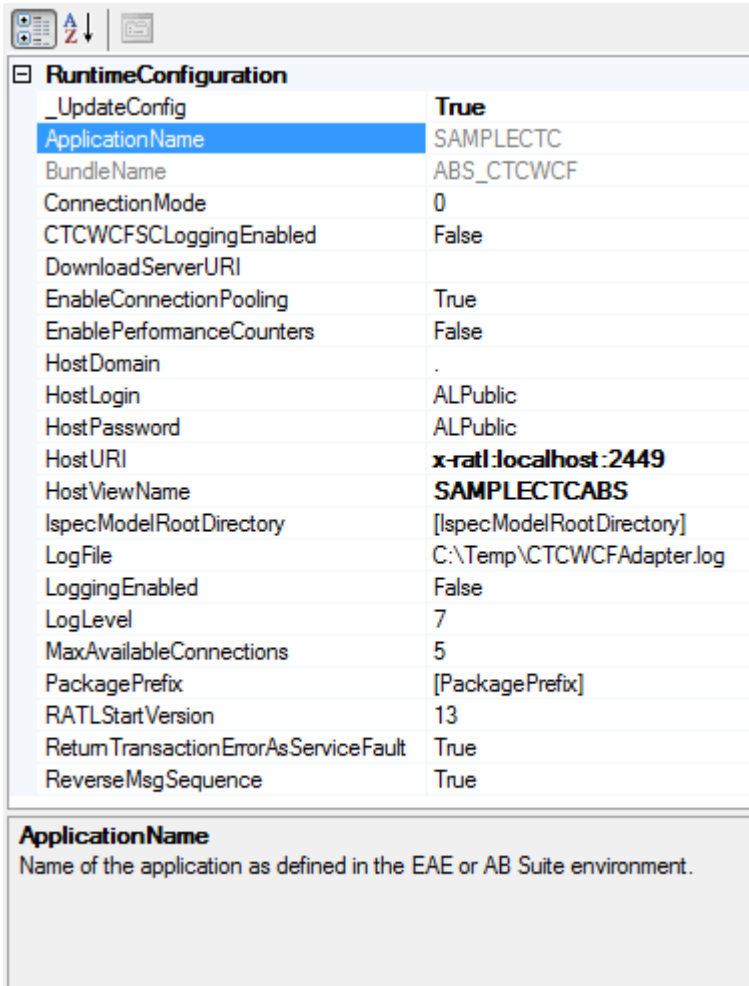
RuntimeConfiguration

| | |
|---|---|
| _UpdateConfig | True |
| ApplicationName | SAMPLECTC |
| BundleName | ABS_CTCWCF |
| ConnectionMode | 0 |
| CTCWCFSCLoggingEnabled | False |
| DownloadServerURI | |
| EnableConnectionPooling | True |
| EnablePerformanceCounters | False |
| HostDomain | . |
| HostLogin | ALPublic |
| HostPassword | ALPublic |
| HostURI | x-ratl:localhost:2449 |
| HostViewName | SAMPLECTCABS |
| IspecModelRootDirectory | [IspecModelRootDirectory] |
| LogFile | C:\Temp\CTCWCFAdapter.log |
| LoggingEnabled | False |
| LogLevel | 7 |
| MaxAvailableConnections | 5 |
| PackagePrefix | [PackagePrefix] |
| RATLStartVersion | 13 |
| ReturnTransactionErrorAsServiceFault | True |
| ReverseMsgSequence | True |

ApplicationName
Name of the application as defined in the EAE or AB Suite environment.